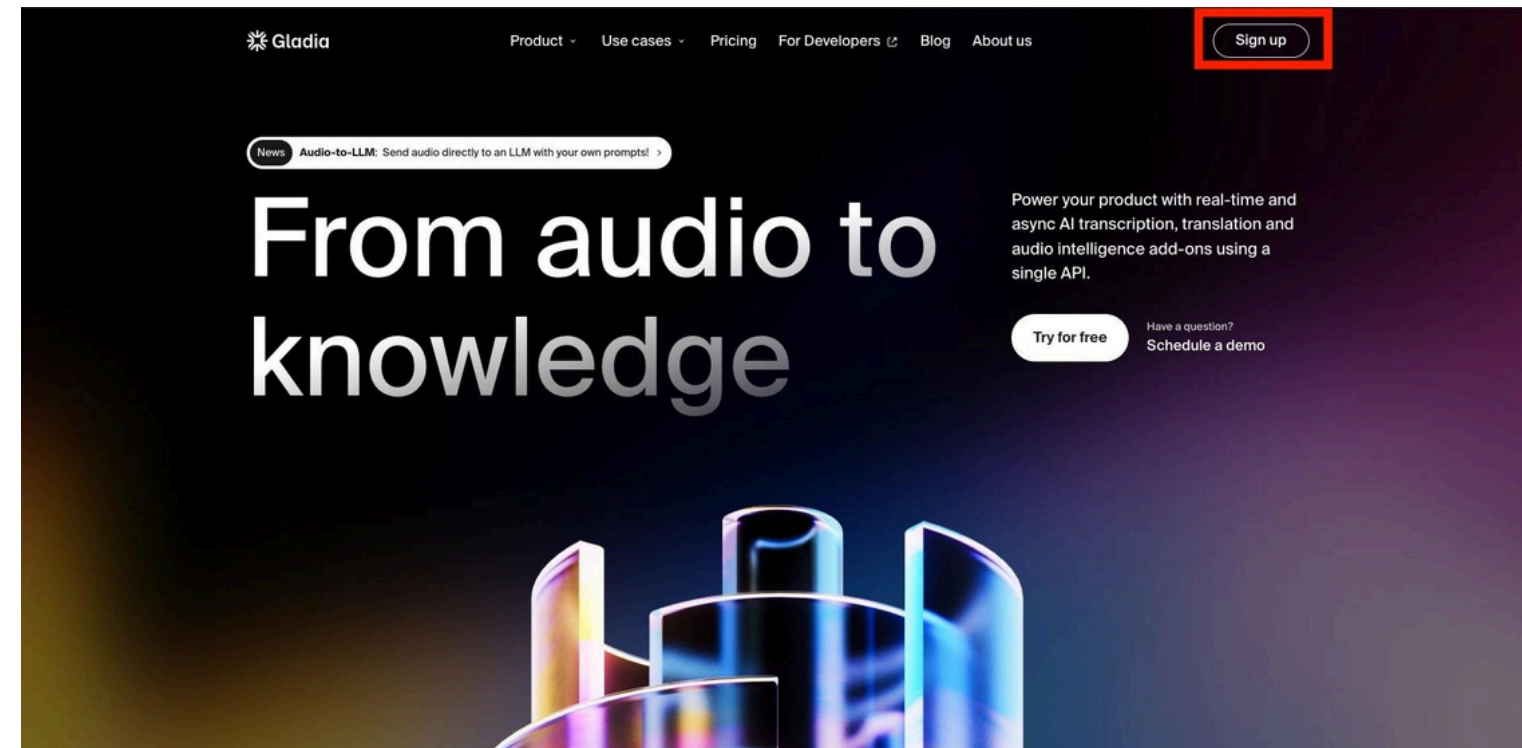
Gladia

Product Use cases Pricing For Developers Blog About us

Sign up

News Audio-to-LLM: Send audio directly to an LLM with your own prompts! >

From audio to knowledge

Power your product with real-time and async AI transcription, translation and audio intelligence add-ons using a single API.

Try for free

Have a question?
Schedule a demo